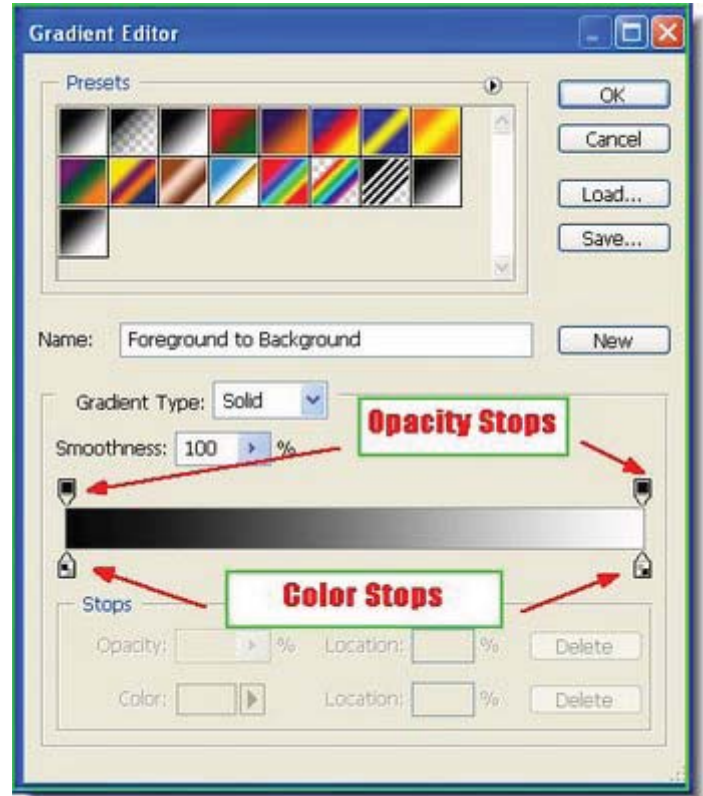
Gradient Editor

Presets

OK

Cancel

Load...

Save...

Name: Foreground to Background

New

Gradient Type: Solid

Smoothness: 100 %

Opacity Stops

Color Stops

Stops

Opacity: % Location: % Delete

Color: Location: % Delete